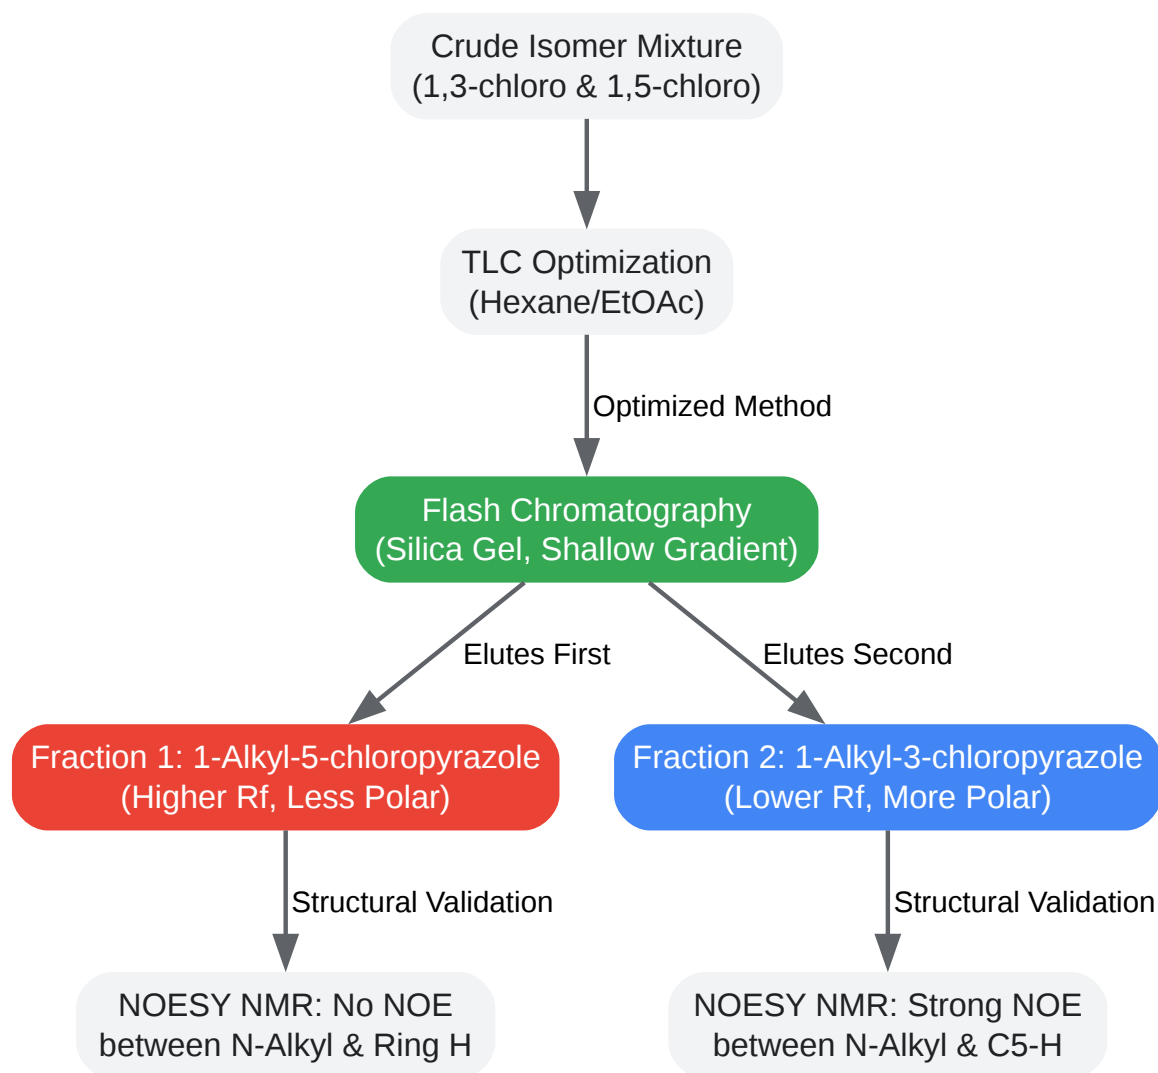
Crude Isomer Mixture
(1,3-chloro & 1,5-chloro)

TLC Optimization
(Hexane/EtOAc)

Optimized Method

Flash Chromatography
(Silica Gel, Shallow Gradient)

Elutes First

Elutes Second

Fraction 1: 1-Alkyl-5-chloropyrazole
(Higher Rf, Less Polar)

Fraction 2: 1-Alkyl-3-chloropyrazole
(Lower Rf, More Polar)

Structural Validation

Structural Validation

NOESY NMR: No NOE
between N-Alkyl & Ring H

NOESY NMR: Strong NOE
between N-Alkyl & C5-H